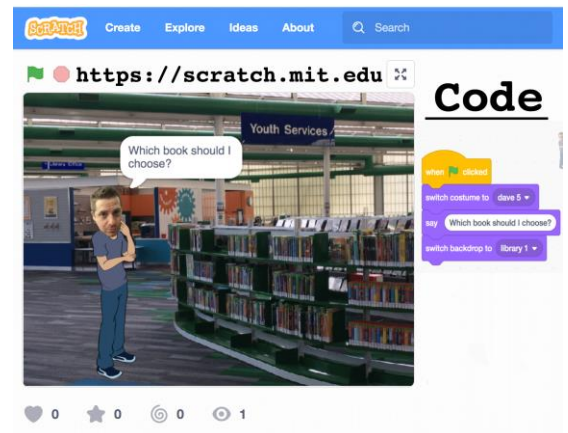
SCRATCH Create Explore Ideas About Search

https://scratch.mit.edu

Code

Youth Services

Which book should I choose?

when clicked
switch costume to dave 5
say Which book should I choose?
switch backdrop to library 1

0 0 0 1